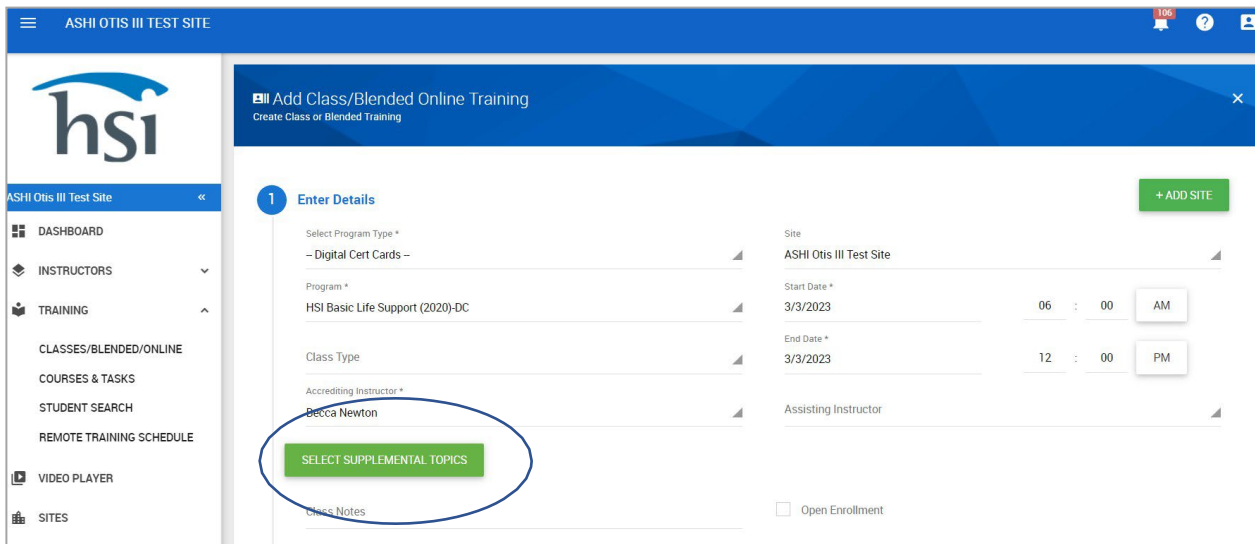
ASHI OTIS III TEST SITE

106

hsi

ASHI Otis III Test Site «

DASHBOARD

INSTRUCTORS

TRAINING

CLASSES/BLENDED/ONLINE

COURSES & TASKS

STUDENT SEARCH

REMOTE TRAINING SCHEDULE

VIDEO PLAYER

SITES

Add Class/Blended Online Training
Create Class or Blended Training

×

1 Enter Details

+ ADD SITE

Select Program Type *
– Digital Cert Cards –

Site
ASHI Otis III Test Site

Program *
HSI Basic Life Support (2020)-DC

Start Date *
3/3/2023
06 : 00 AM

Class Type

End Date *
3/3/2023
12 : 00 PM

Accrediting Instructor *
Becca Newton

Assisting Instructor

SELECT SUPPLEMENTAL TOPICS

Class Notes

Open Enrollment